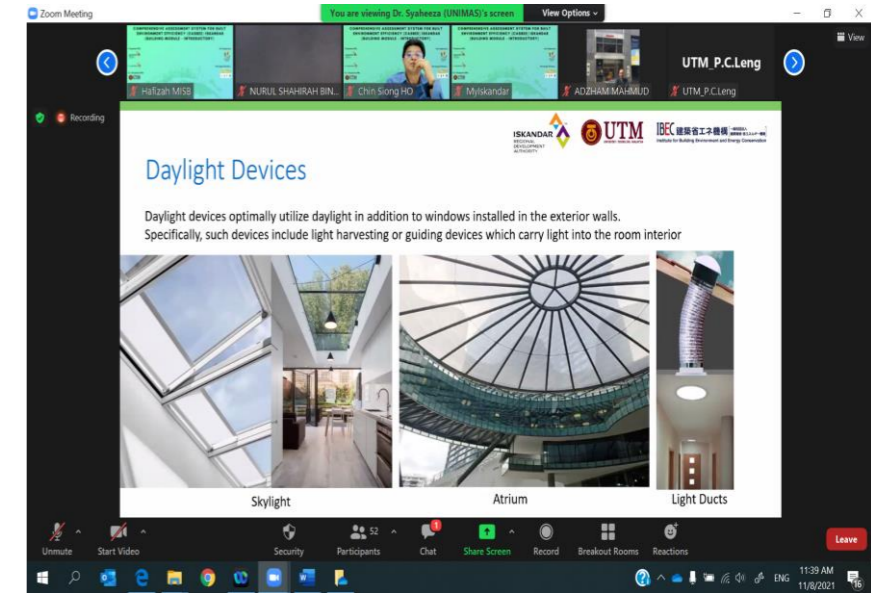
Zoom Meeting

You are viewing Dr. Syaheeza (UNIMAS)'s screen

View Options

View

Hafizah MISB

NURUL SHAHIRAH BIN...

Chin Siong HO

MyIskandar

ADZHAM MAHMUD

UTM_P.C.Leng

UTM_P.C.Leng

Recording

ISKANDAR REGIONAL DEVELOPMENT AUTHORITY

UTM

IBEC 建築環境・省エネルギー機構

Institute for Building Environment and Energy Conservation

Daylight Devices

Daylight devices optimally utilize daylight in addition to windows installed in the exterior walls. Specifically, such devices include light harvesting or guiding devices which carry light into the room interior

Skylight

Atrium

Light Ducts

Unmute

Start Video

Security

52

Participants

1

Chat

Share Screen

Record

Breakout Rooms

Reactions

Leave

ENG

11:39 AM

11/8/2021

16